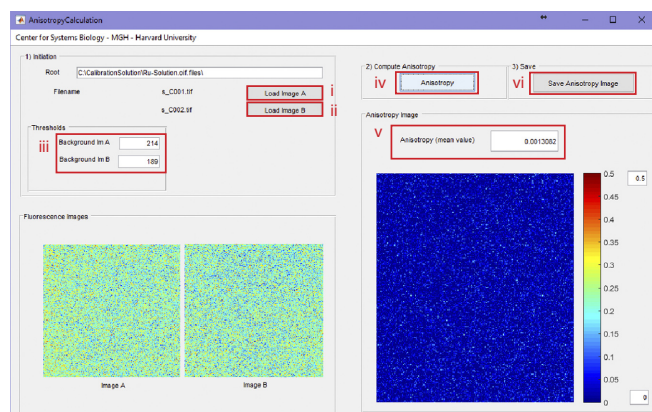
AnisotropyCalculation

Center for Systems Biology - MGH - Harvard University

1) Initiation

Root C:\CalibrationSolution\Ru-Solution.oif.files\

Filename s_C001.tif Load Image A i

s_C002.tif Load Image B ii

Thresholds

iii Background Im A 214

Background Im B 189

Fluorescence Images

Image A

Image B

2) Compute Anisotropy

iv Anisotropy

3) Save

vi Save Anisotropy Image

Anisotropy Image

v Anisotropy (mean value) 0.0013082

0.5

0.45

0.4

0.35

0.3

0.25

0.2

0.15

0.1

0.05

0

0.5

0